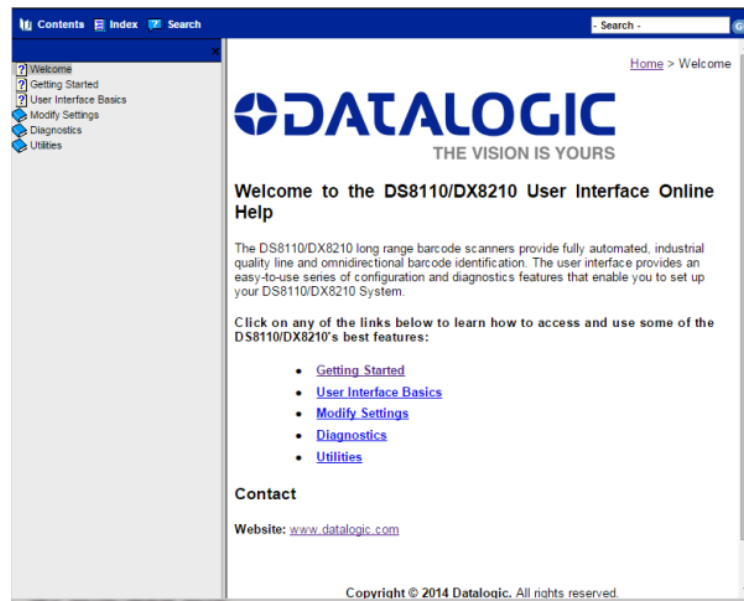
Contents Index Search

- Search -

×

Welcome
Getting Started
User Interface Basics
Modify Settings
Diagnostics
Utilities

Home > Welcome

DATALOGIC
THE VISION IS YOURS

Welcome to the DS8110/DX8210 User Interface Online Help

The DS8110/DX8210 long range barcode scanners provide fully automated, industrial quality line and omnidirectional barcode identification. The user interface provides an easy-to-use series of configuration and diagnostics features that enable you to set up your DS8110/DX8210 System.

Click on any of the links below to learn how to access and use some of the DS8110/DX8210's best features:

- Getting Started
- User Interface Basics
- Modify Settings
- Diagnostics
- Utilities

Contact

Website: www.datalogic.com

Copyright © 2014 Datalogic. All rights reserved.